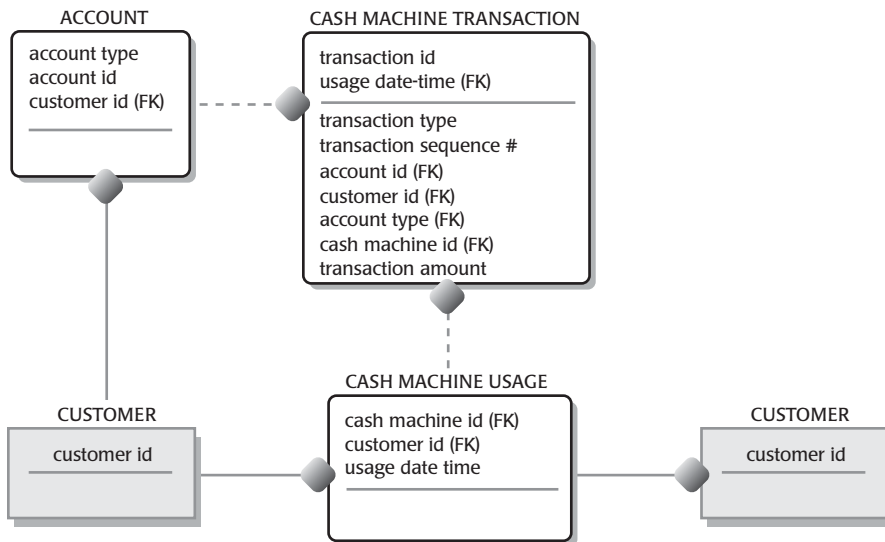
ACCOUNT

account type
account id
customer id (FK)

CASH MACHINE TRANSACTION

transaction id
usage date-time (FK)

transaction type
transaction sequence #
account id (FK)
customer id (FK)
account type (FK)
cash machine id (FK)
transaction amount

CUSTOMER

customer id

CASH MACHINE USAGE

cash machine id (FK)
customer id (FK)
usage date time

CUSTOMER

customer id